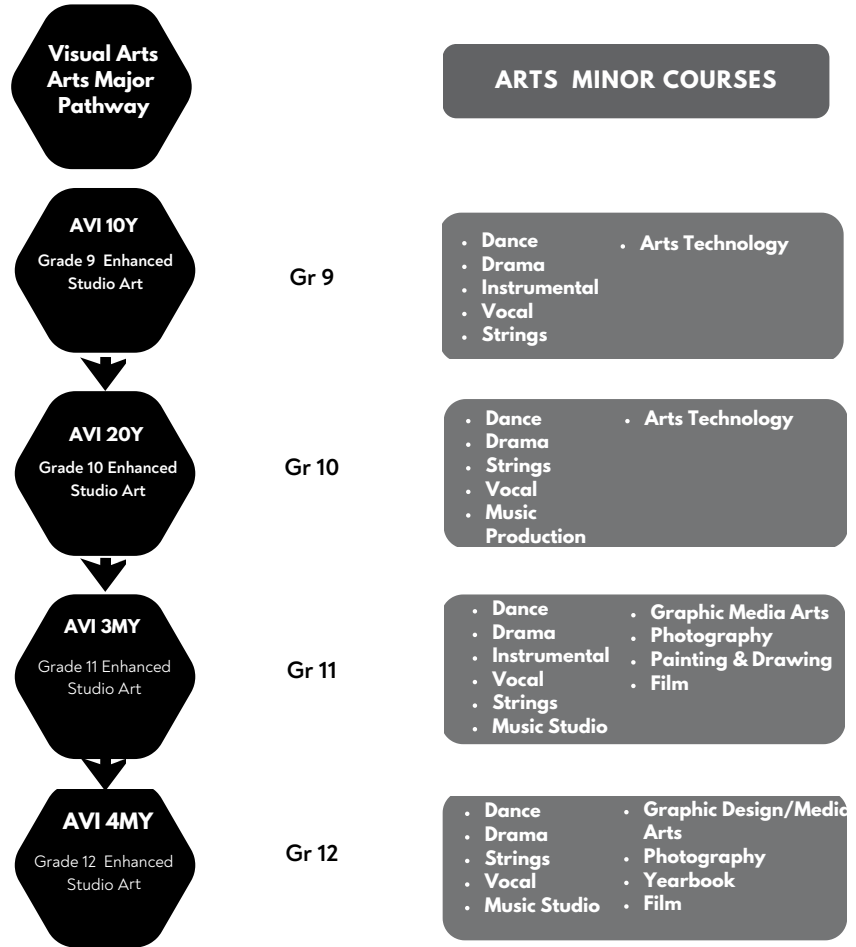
Visual Arts Arts Major Pathway

ARTS MINOR COURSES

AVI 10Y
Grade 9 Enhanced Studio Art

Gr 9

- Dance
- Drama
- Instrumental
- Vocal
- Strings

- Arts Technology

AVI 20Y
Grade 10 Enhanced Studio Art

Gr 10

- Dance
- Drama
- Strings
- Vocal
- Music Production

- Arts Technology

AVI 3MY
Grade 11 Enhanced Studio Art

Gr 11

- Dance
- Drama
- Instrumental
- Vocal
- Strings
- Music Studio

- Graphic Media Arts
- Photography
- Painting & Drawing
- Film

AVI 4MY
Grade 12 Enhanced Studio Art

Gr 12

- Dance
- Drama
- Strings
- Vocal
- Music Studio

- Graphic Design/Media Arts
- Photography
- Yearbook
- Film